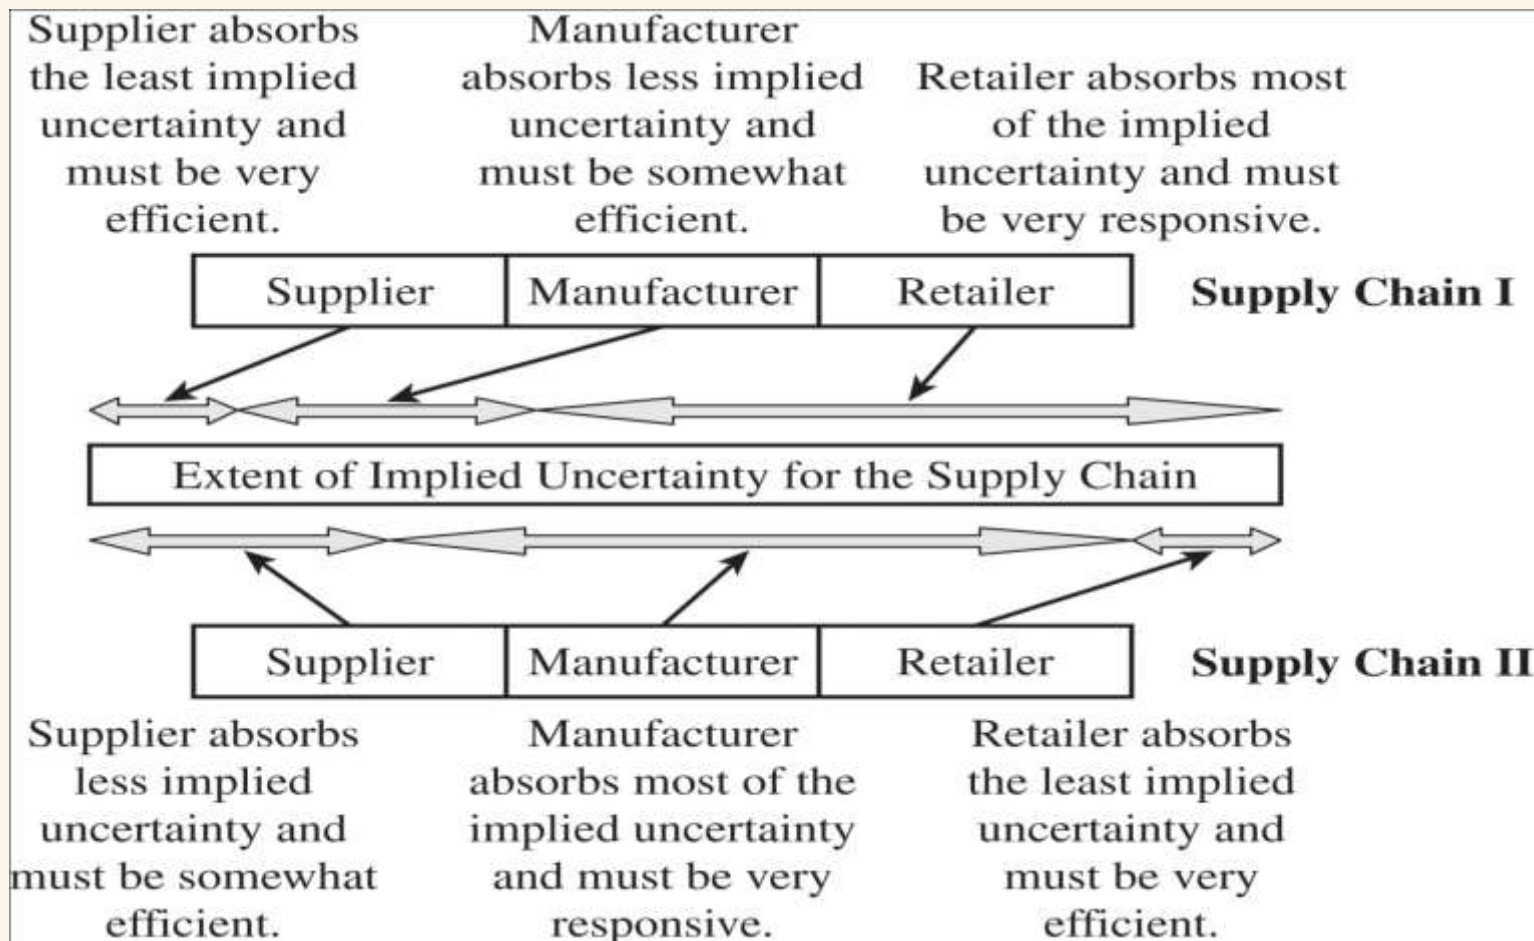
Supplier absorbs the least implied uncertainty and must be very efficient.

Manufacturer absorbs less implied uncertainty and must be somewhat efficient.

Retailer absorbs most of the implied uncertainty and must be very responsive.

Supplier

Manufacturer

Retailer

Supply Chain I

Extent of Implied Uncertainty for the Supply Chain

Supplier

Manufacturer

Retailer

Supply Chain II

Supplier absorbs less implied uncertainty and must be somewhat efficient.

Manufacturer absorbs most of the implied uncertainty and must be very responsive.

Retailer absorbs the least implied uncertainty and must be very efficient.